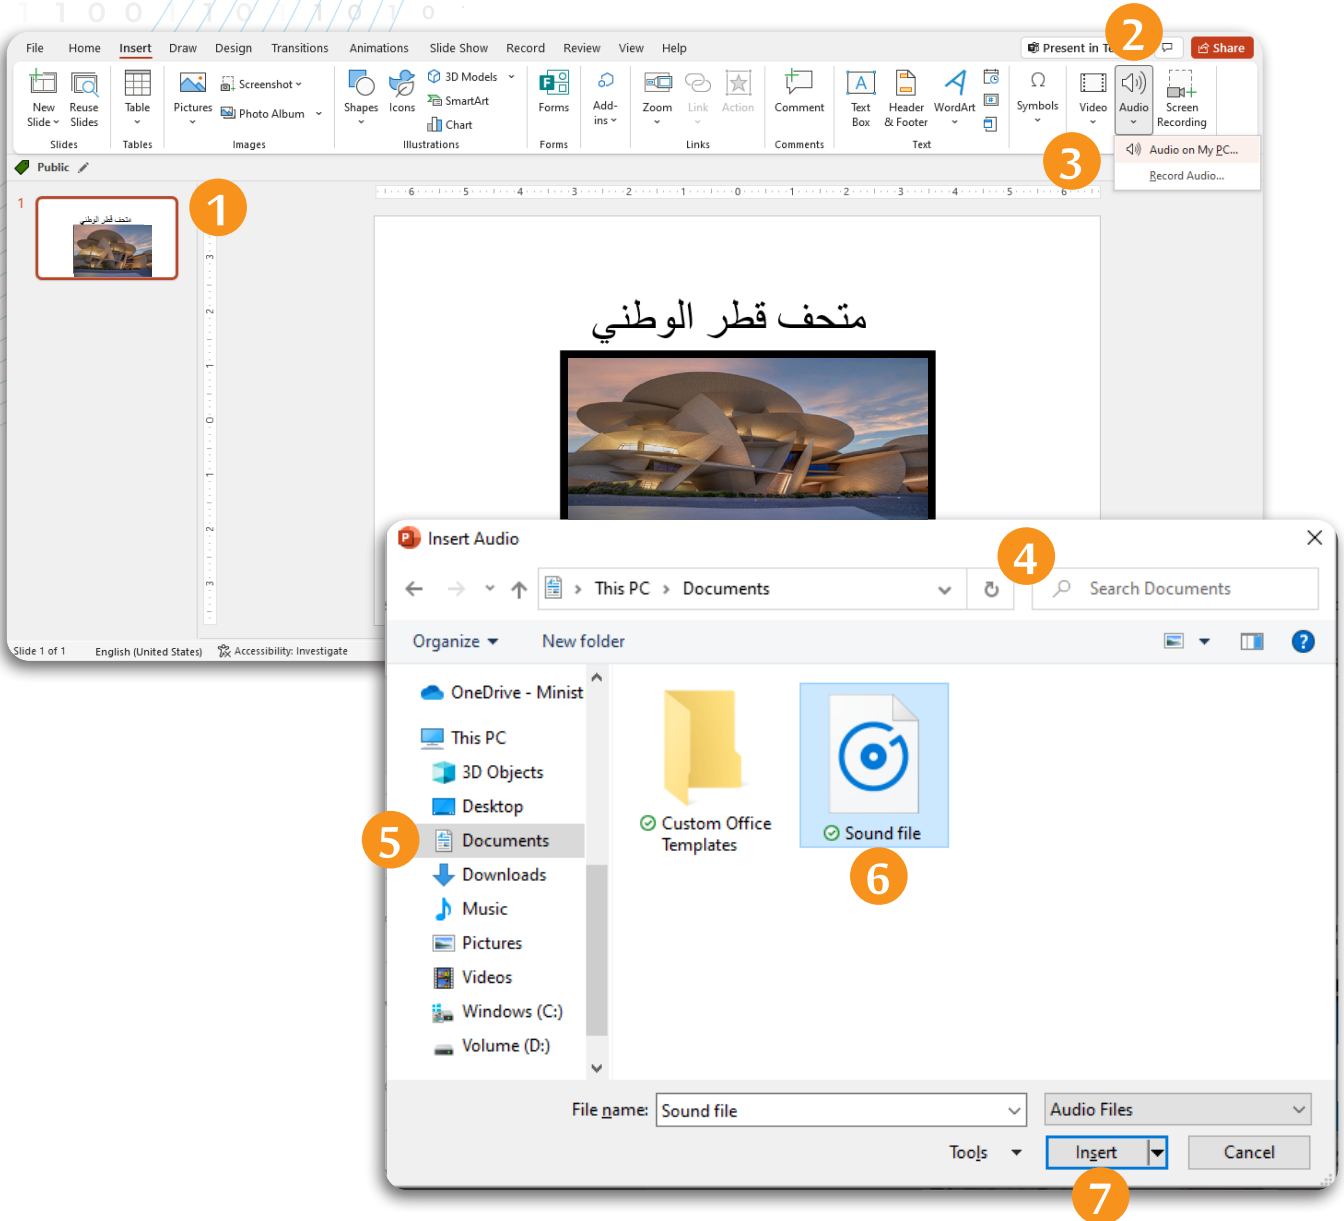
File Home Insert Draw Design Transitions Animations Slide Show Record Review View Help

Present in Te

Share

2

New Slide
Reuse Slides
Slides

Table
Tables

Pictures
Screenshot
Photo Album
Images

Shapes
Icons
3D Models
SmartArt
Chart
Illustrations

Forms
Forms

Add-ins

Zoom
Link
Action
Links

Comment
Comments

Text Box
Header & Footer
WordArt
Text

Symbols

Video
Audio
Screen Recording

Audio on My PC...
Record Audio...

3

Public

1

متحف قطر الوطني

متحف قطر الوطني

Slide 1 of 1 English (United States) Accessibility: Investigate

Insert Audio

4

This PC › Documents

Search Documents

Organize New folder

OneDrive - Minist
This PC
3D Objects
Desktop
Documents
Downloads
Music
Pictures
Videos
Windows (C:)
Volume (D:)

5

Custom Office Templates

Sound file

6

File name: Sound file

Audio Files

Tools

Insert

Cancel

7